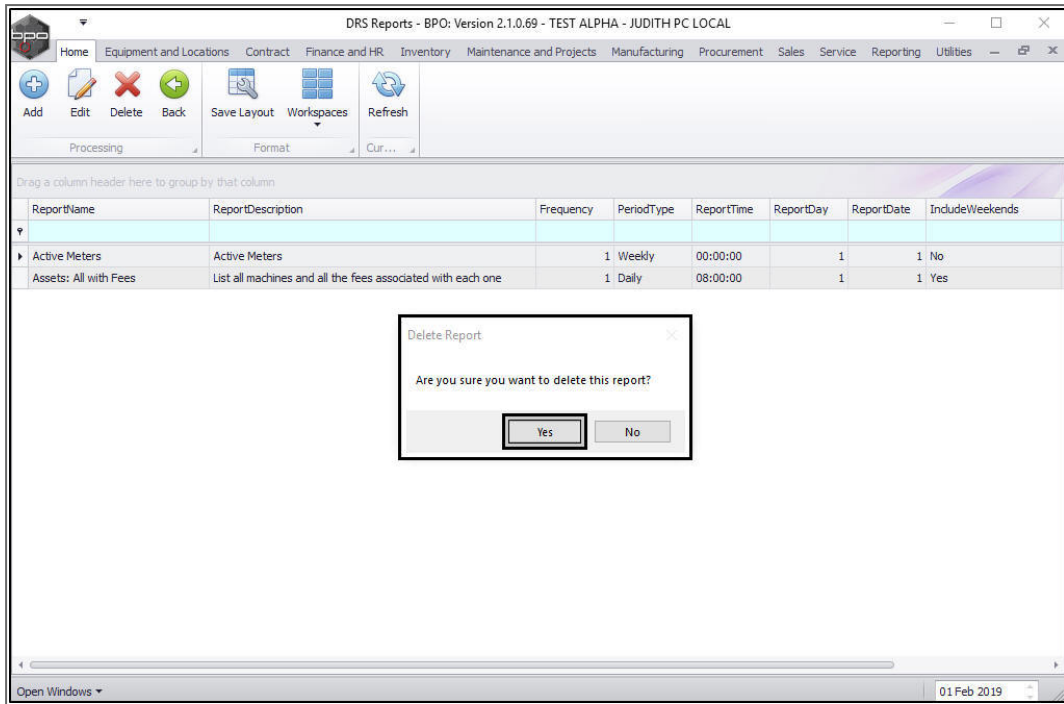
DRS Reports - BPO: Version 2.1.0.69 - TEST ALPHA - JUDITH PC LOCAL

Home Equipment and Locations Contract Finance and HR Inventory Maintenance and Projects Manufacturing Procurement Sales Service Reporting Utilities

Add Edit Delete Back
Processing

Save Layout Workspaces
Format

Refresh
Cur...

Drag a column header here to group by that column

| ReportName | ReportDescription | Frequency | PeriodType | ReportTime | ReportDay | ReportDate | IncludeWeekends |
|---|---|---|---|---|---|---|---|
| | | | | | | | |
| Active Meters | Active Meters | 1 | Weekly | 00:00:00 | 1 | 1 | No |
| Assets: All with Fees | List all machines and all the fees associated with each one | 1 | Daily | 08:00:00 | 1 | 1 | Yes |

Delete Report

Are you sure you want to delete this report?

Yes No

Open Windows

01 Feb 2019